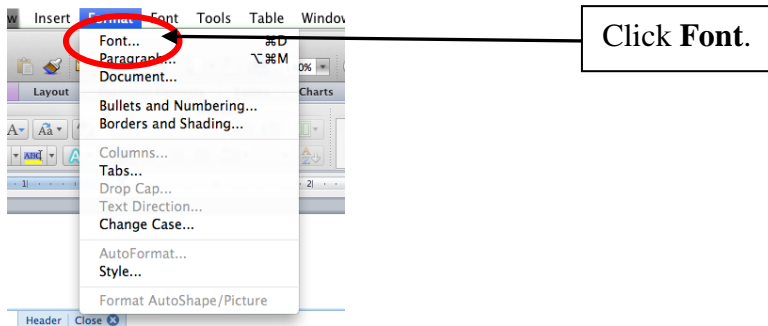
w Insert Format Font Tools Table Window

Font... ⌘D
Paragraph... ⌥⌘M
Document...

Layout
Charts
0%

Bullets and Numbering...
Borders and Shading...

Columns...
Tabs...
Drop Cap...
Text Direction...
Change Case...

AutoFormat...
Style...

Format AutoShape/Picture

Header Close

Click **Font**.